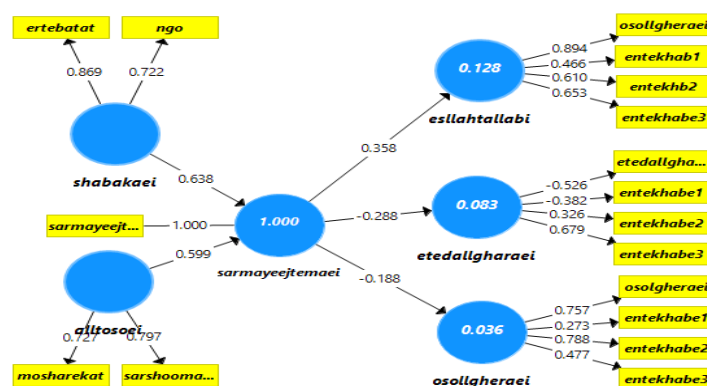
ertebatat
ngo
0.869
0.722
shabakaei
0.638
sarmayeejt...
1.000
1.000
0.599
sarmayeejtemaei
alltosoei
0.727
0.797
mosharekat
sarshooma...
0.358
0.128
esllahtallabi
osollgheraei
0.894
0.466
0.610
0.653
entekhab1
entekhb2
entekhabe3
-0.288
0.083
etedallgharaei
etedallgha...
-0.526
-0.382
0.326
0.679
entekhabe1
entekhabe2
entekhabe3
-0.188
0.036
osollgheraei
osolgheraei
0.757
0.273
0.788
0.477
entekhabe1
entekhabe2
entekhabe3